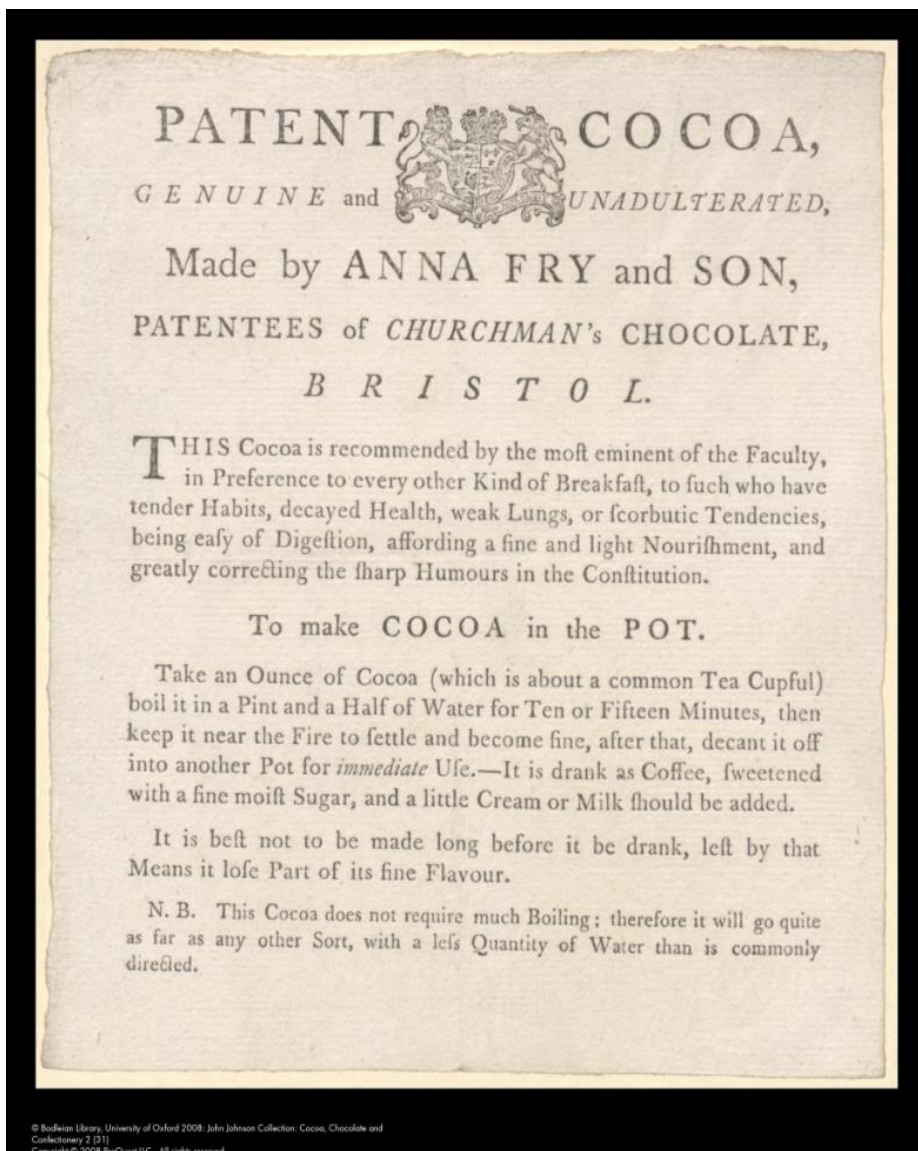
PATENT COCOA,

GENUINE and UNADULTERATED,

Made by ANNA FRY and SON,

PATENTEES of CHURCHMAN's CHOCOLATE,

BRISTOL.

THIS Cocoa is recommended by the moſt eminent of the Faculty, in Preference to every other Kind of Breakfaſt, to ſuch who have tender Habits, decayed Health, weak Lungs, or ſcorbutic Tendencies, being eaſy of Digeſtion, affording a fine and light Nouriſhment, and greatly correcting the ſharp Humours in the Conſtitution.

To make COCOA in the POT.

Take an Ounce of Cocoa (which is about a common Tea Cupful) boil it in a Pint and a Half of Water for Ten or Fifteen Minutes, then keep it near the Fire to ſettle and become fine, after that, decant it off into another Pot for immediate Uſe.—It is drank as Coffee, ſweetened with a fine moiſt Sugar, and a little Cream or Milk ſhould be added.

It is beſt not to be made long before it be drank, leſt by that Means it loſe Part of its fine Flavour.

N. B. This Cocoa does not require much Boiling: therefore it will go quite as far as any other Sort, with a leſs Quantity of Water than is commonly directed.

© Bodleian Library, University of Oxford 2008: John Johnson Collection: Cocoa, Chocolate and Confectionery 2 (31)
Copyright © 2008 ProQuest LLC. All rights reserved.